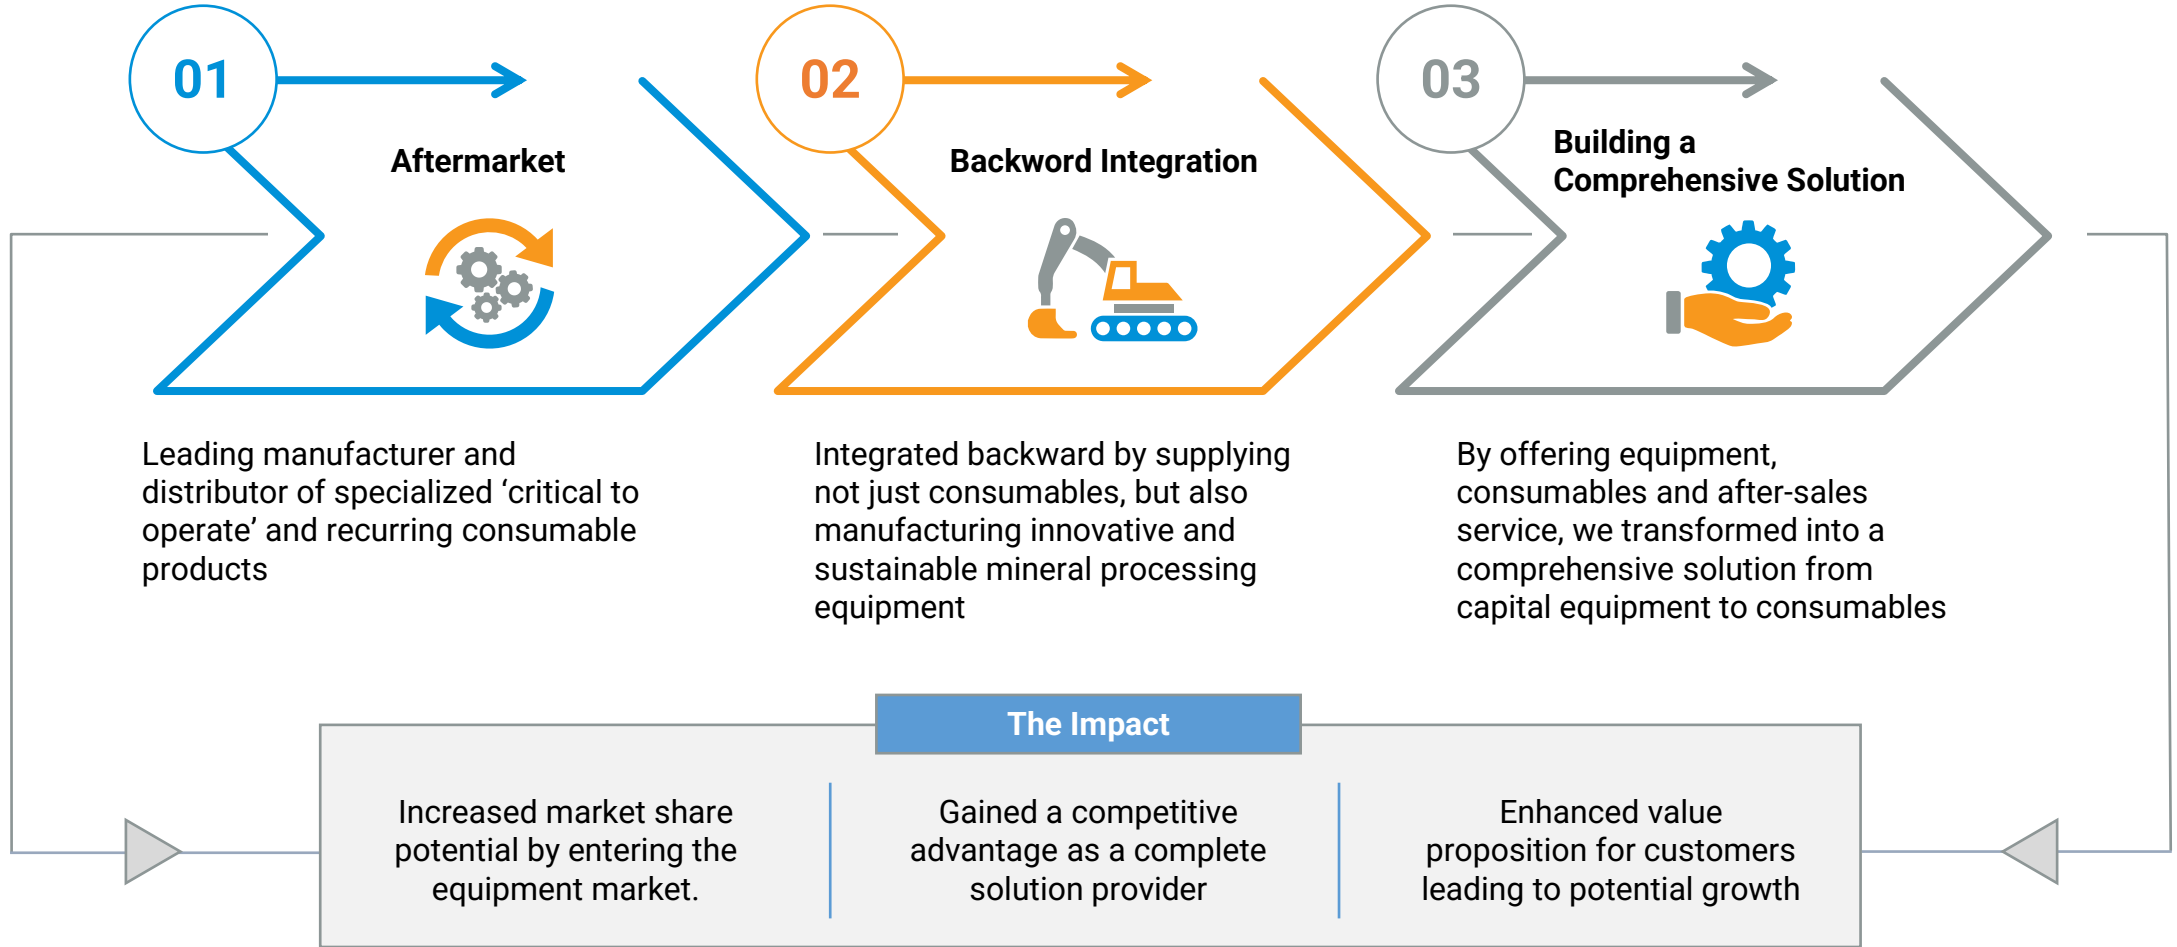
01

Aftermarket

02

Backword Integration

03

Building a Comprehensive Solution

Leading manufacturer and distributor of specialized ‘critical to operate’ and recurring consumable products

Integrated backward by supplying not just consumables, but also manufacturing innovative and sustainable mineral processing equipment

By offering equipment, consumables and after-sales service, we transformed into a comprehensive solution from capital equipment to consumables

The Impact

Increased market share potential by entering the equipment market.

Gained a competitive advantage as a complete solution provider

Enhanced value proposition for customers leading to potential growth